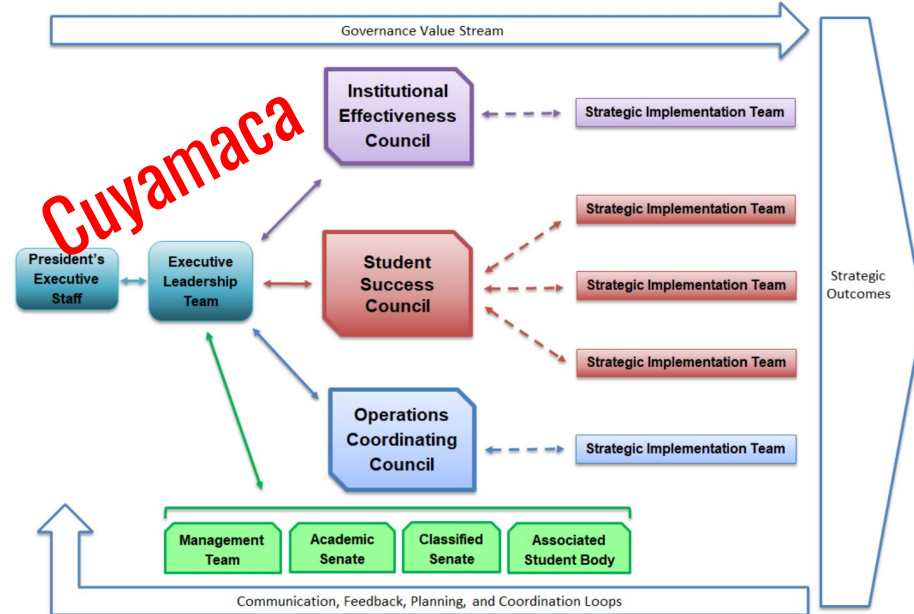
Governance Value Stream

Cuyamaca

Institutional Effectiveness Council

Strategic Implementation Team

Strategic Implementation Team

President's Executive Staff

Executive Leadership Team

Student Success Council

Strategic Implementation Team

Strategic Implementation Team

Strategic Outcomes

Operations Coordinating Council

Strategic Implementation Team

Management Team

Academic Senate

Classified Senate

Associated Student Body

Communication, Feedback, Planning, and Coordination Loops